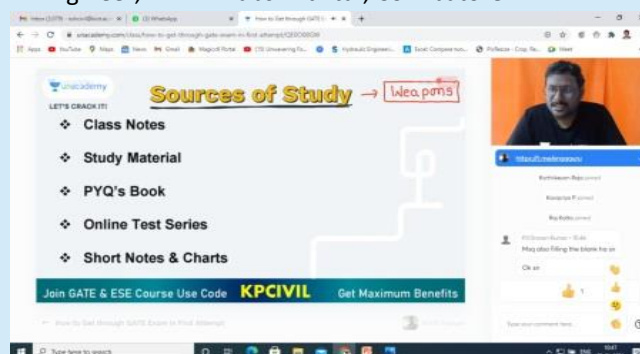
Inbox (1,079) - admin@kotak... × (2) WhatsApp × How to Get through GATE E... ×

unacademy.com/class/how-to-get-through-gate-exam-in-first-attempt/QES0XBGM

Apps YouTube Maps News Gmail Magicbil Portal CTE Unwavering Fo... Hydraulic Engineeri... Excel Compare tun... PyRazzie - Crop, Ta... Meet

unacademy

LET'S CRACK IT!

Sources of Study → Weapons

❖ Class Notes

❖ Study Material

❖ PYQ's Book

❖ Online Test Series

❖ Short Notes & Charts

Join GATE & ESE Course Use Code KPCIVIL Get Maximum Benefits

How to Get through GATE Exam in First Attempt

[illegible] joined

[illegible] joined

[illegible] joined

Mcq also filling the blank ha sir

Ok sir

Type here to search

10:47